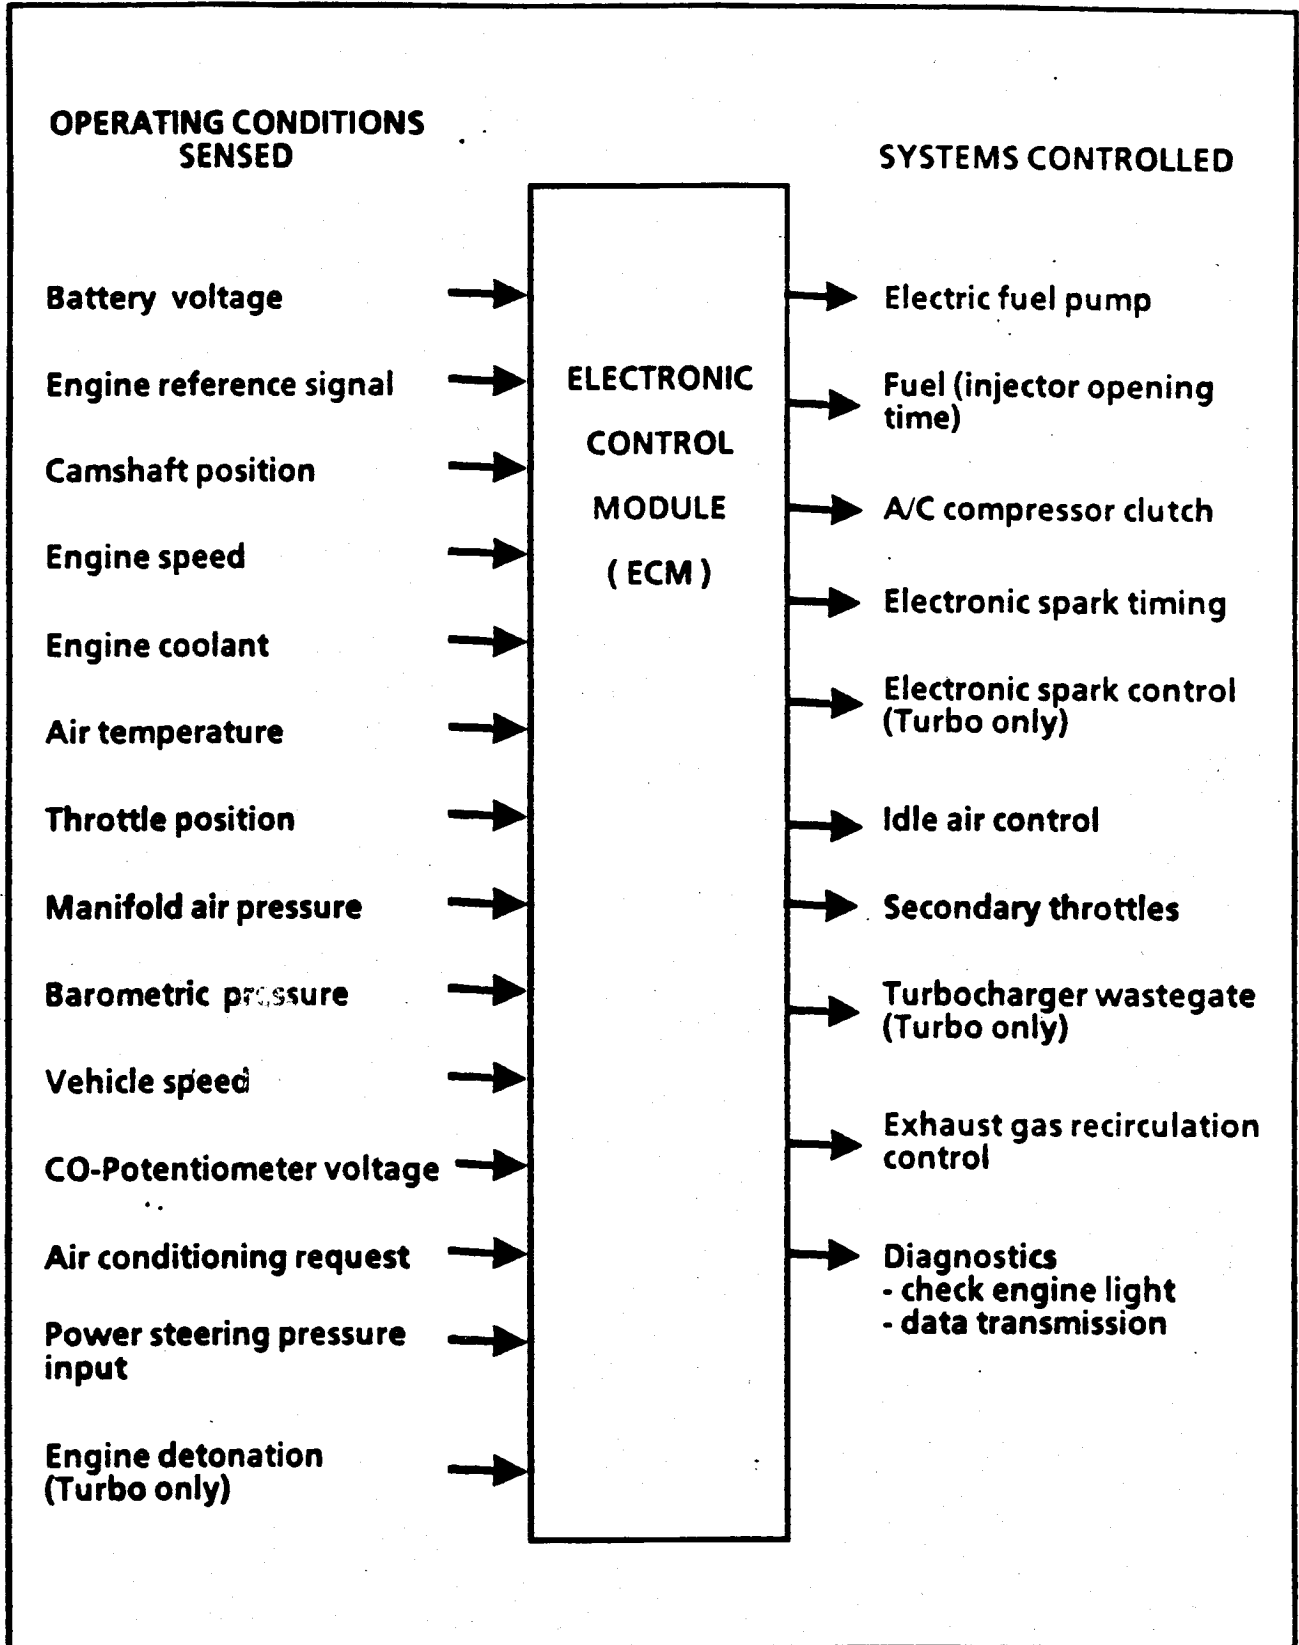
OPERATING CONDITIONS SENSED

Battery voltage
Engine reference signal
Camshaft position
Engine speed
Engine coolant
Air temperature
Throttle position
Manifold air pressure
Barometric pressure
Vehicle speed
CO-Potentiometer voltage
Air conditioning request
Power steering pressure input
Engine detonation (Turbo only)

ELECTRONIC CONTROL MODULE (ECM)

SYSTEMS CONTROLLED

Electric fuel pump
Fuel (injector opening time)
A/C compressor clutch
Electronic spark timing
Electronic spark control (Turbo only)
Idle air control
Secondary throttles
Turbocharger wastegate (Turbo only)
Exhaust gas recirculation control
Diagnostics
- check engine light
- data transmission